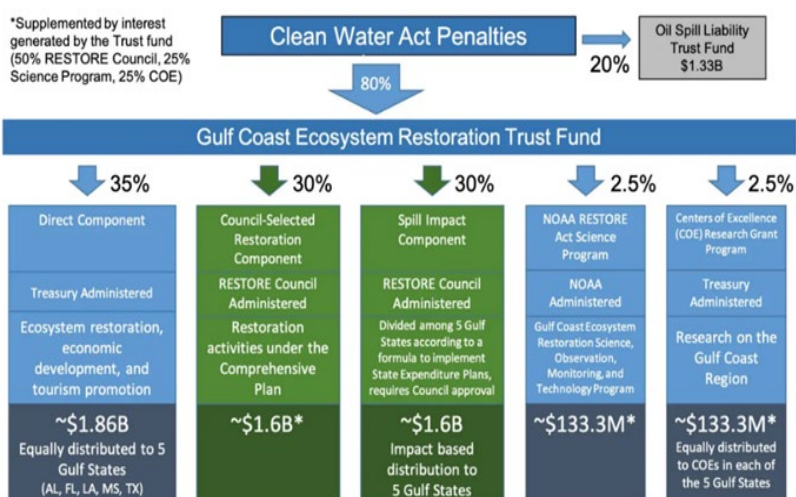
*Supplemented by interest generated by the Trust fund (50% RESTORE Council, 25% Science Program, 25% COE)

Clean Water Act Penalties

20%

Oil Spill Liability Trust Fund $1.33B

80%

Gulf Coast Ecosystem Restoration Trust Fund

35%

Direct Component

Treasury Administered

Ecosystem restoration, economic development, and tourism promotion

~$1.86B
Equally distributed to 5 Gulf States (AL, FL, LA, MS, TX)

30%

Council-Selected Restoration Component

RESTORE Council Administered

Restoration activities under the Comprehensive Plan

~$1.6B*

30%

Spill Impact Component

RESTORE Council Administered

Divided among 5 Gulf States according to a formula to implement State Expenditure Plans, requires Council approval

~$1.6B
Impact based distribution to 5 Gulf States

2.5%

NOAA RESTORE Act Science Program

NOAA Administered

Gulf Coast Ecosystem Restoration Science, Observation, Monitoring, and Technology Program

~$133.3M*

2.5%

Centers of Excellence (COE) Research Grant Program

Treasury Administered

Research on the Gulf Coast Region

~$133.3M*
Equally distributed to COEs in each of the 5 Gulf States